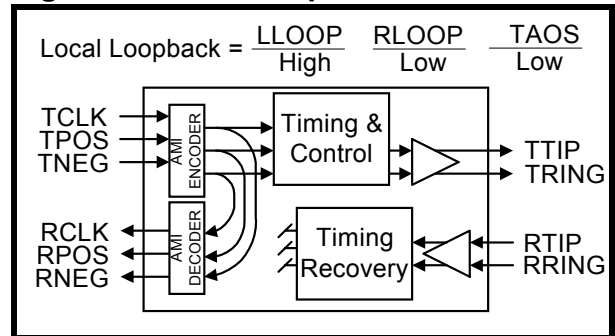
Local Loopback = $\frac{\text{LLOOP}}{\text{High}}$ $\frac{\text{RLOOP}}{\text{Low}}$ $\frac{\text{TAOS}}{\text{Low}}$

TCLK
TPOS
TNEG

AMI ENCODER

Timing & Control

TTIP
TRING

RCLK
RPOS
RNEG

AMI DECODER

Timing Recovery

RTIP
RRING